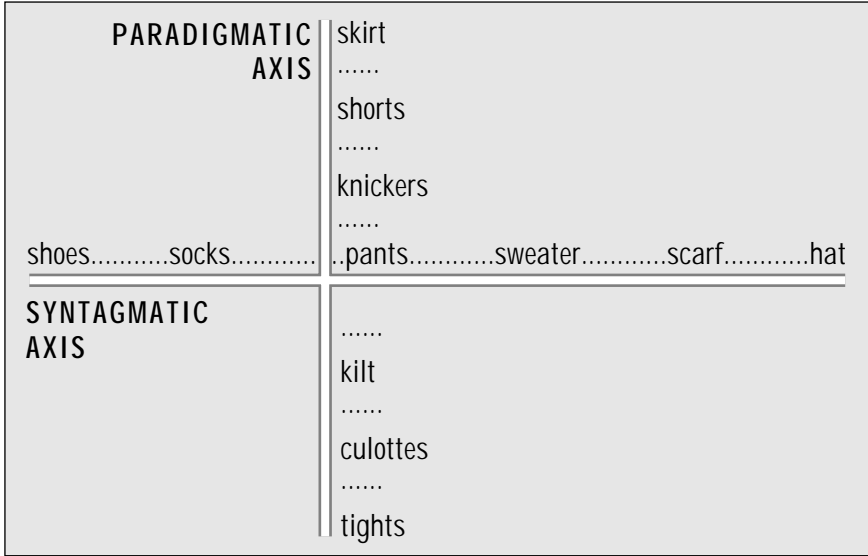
PARADIGMATIC AXIS

skirt
......
shorts
......
knickers
......

shoes...........socks............ ..pants............sweater............scarf............hat

SYNTAGMATIC AXIS

......
kilt
......
culottes
......
tights